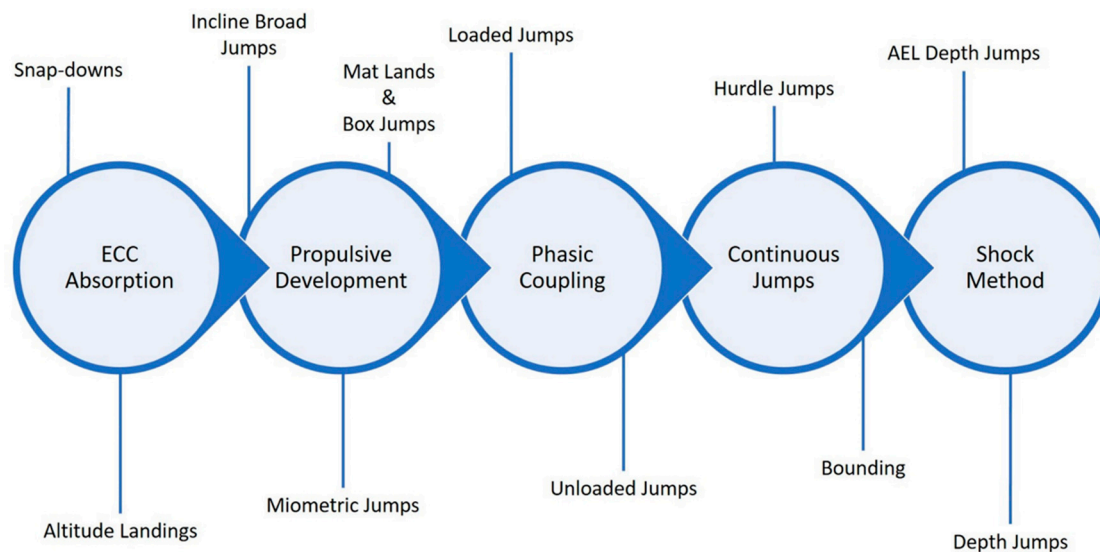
Snap-downs

Incline Broad Jumps

Mat Lands & Box Jumps

Loaded Jumps

Hurdle Jumps

AEL Depth Jumps

ECC Absorption

Propulsive Development

Phasic Coupling

Continuous Jumps

Shock Method

Altitude Landings

Miometric Jumps

Unloaded Jumps

Bounding

Depth Jumps